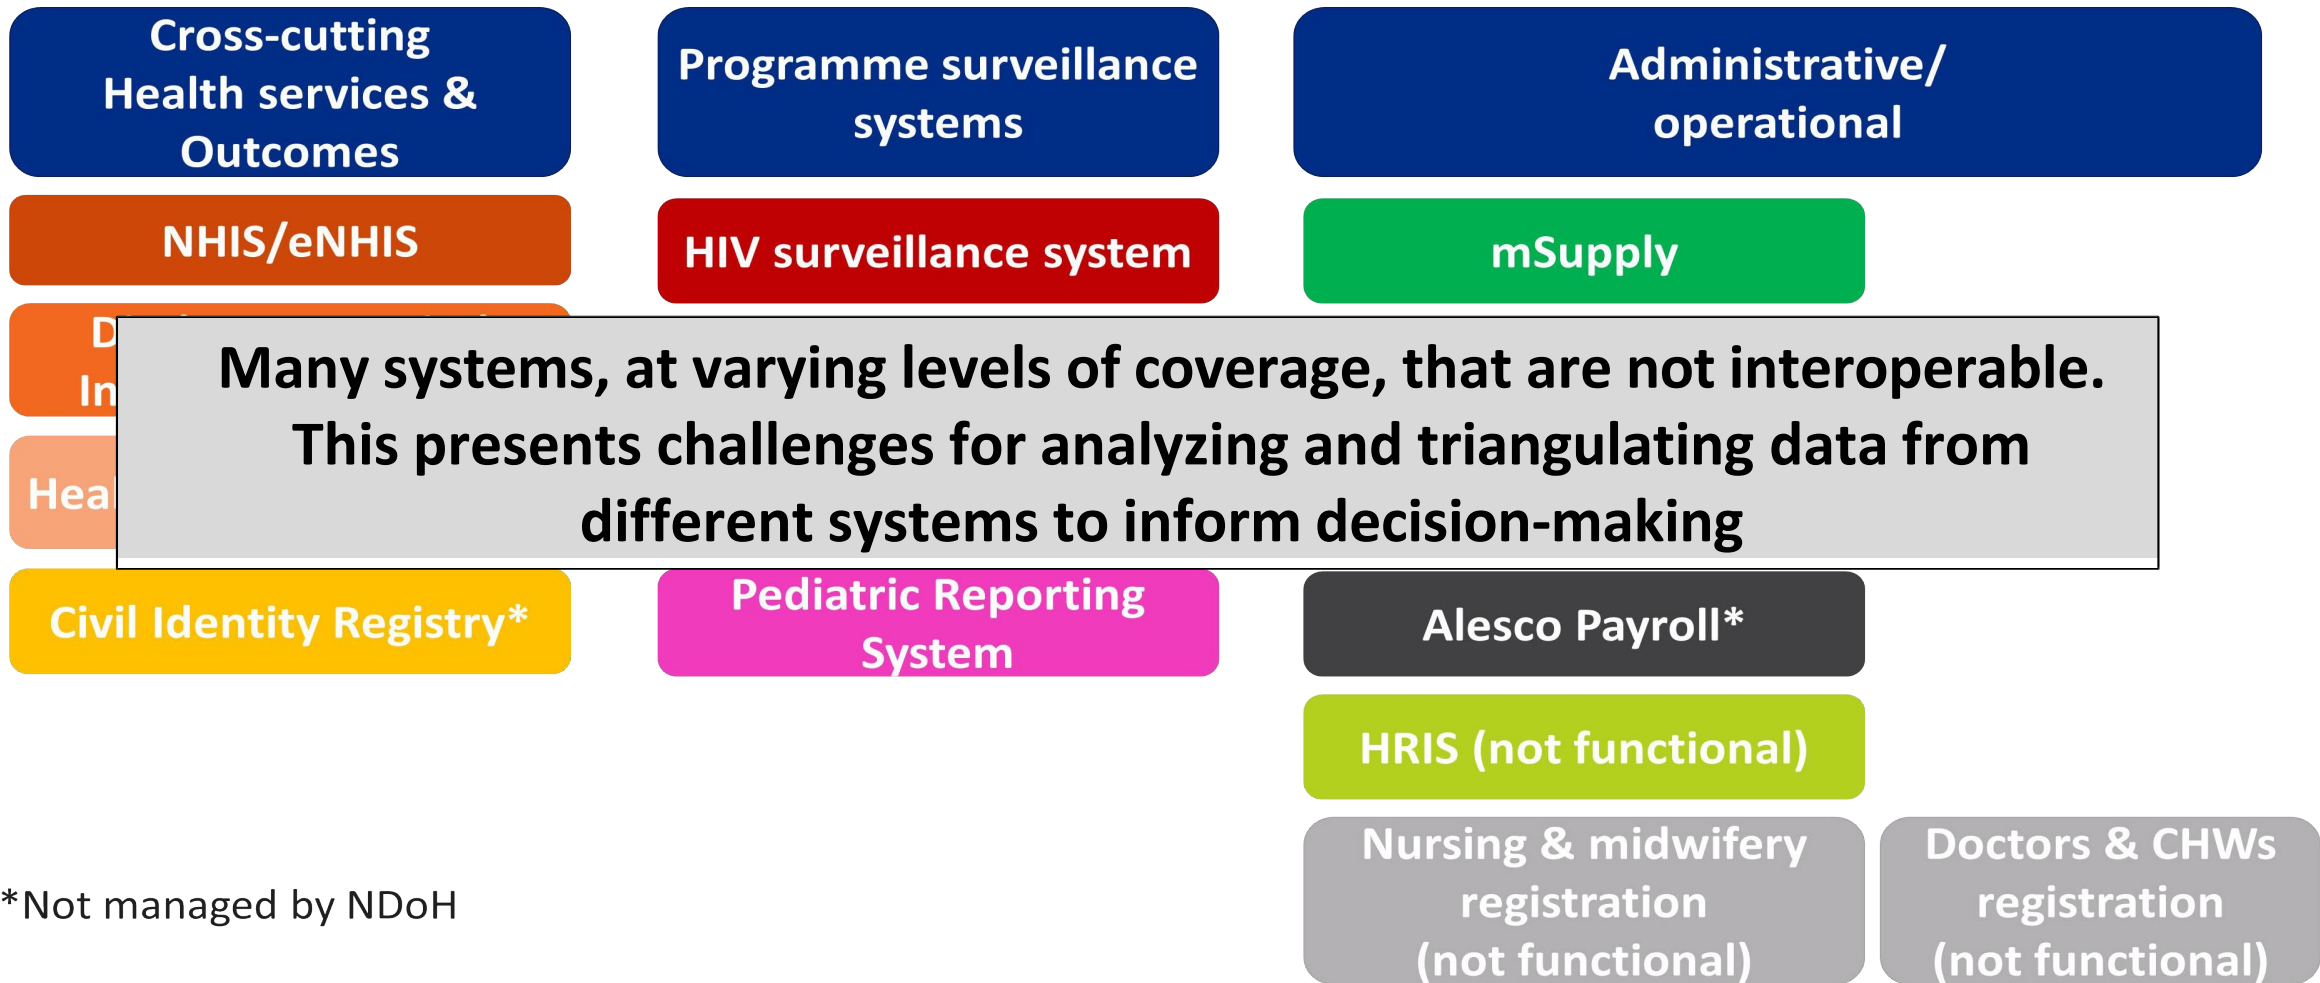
Cross-cutting Health services & Outcomes

Programme surveillance systems

Administrative/ operational

NHIS/eNHIS

HIV surveillance system

mSupply

D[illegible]

In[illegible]

Hea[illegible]

Many systems, at varying levels of coverage, that are not interoperable. This presents challenges for analyzing and triangulating data from different systems to inform decision-making

Civil Identity Registry*

Pediatric Reporting System

Alesco Payroll*

HRIS (not functional)

Nursing & midwifery registration (not functional)

Doctors & CHWs registration (not functional)

*Not managed by NDoH